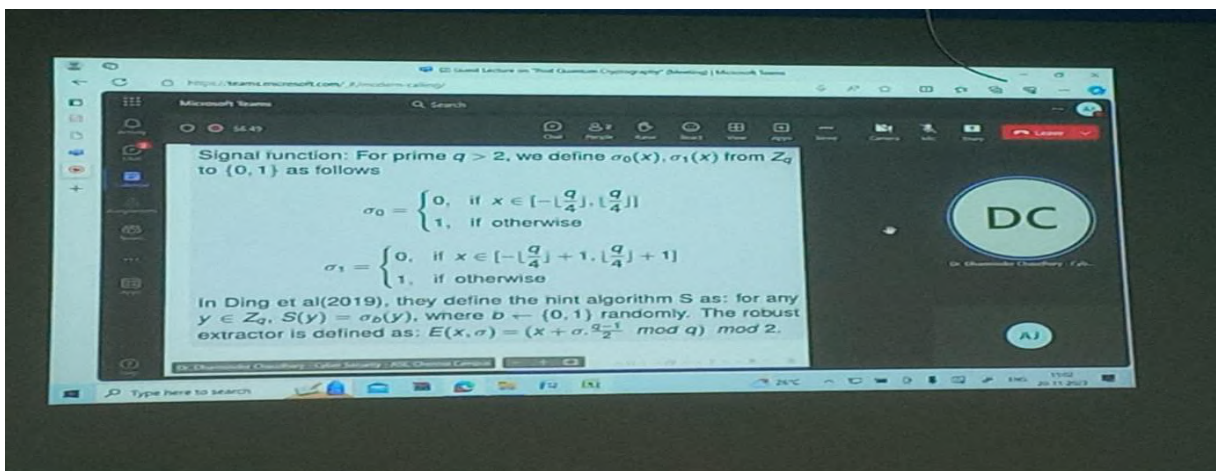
Guest Lecture on "Post Quantum Cryptography" (Meeting) | Microsoft Teams

https://teams.microsoft.com/_#/modern-calling/

Microsoft Teams

Search

54:49

Chat People Raise React View Apps More Camera Mic Share Leave

Signal function: For prime $q > 2$, we define $\sigma_0(x), \sigma_1(x)$ from $Z_q$ to $\{0, 1\}$ as follows

$\sigma_0 = \begin{cases} 0, & \text{if } x \in [-\lfloor\frac{q}{4}\rfloor, \lfloor\frac{q}{4}\rfloor] \\ 1, & \text{if otherwise} \end{cases}$

$\sigma_1 = \begin{cases} 0, & \text{if } x \in [-\lfloor\frac{q}{4}\rfloor + 1, \lfloor\frac{q}{4}\rfloor + 1] \\ 1, & \text{if otherwise} \end{cases}$

In Ding et al(2019), they define the hint algorithm S as: for any $y \in Z_q$, $S(y) = \sigma_b(y)$, where $b \leftarrow \{0, 1\}$ randomly. The robust extractor is defined as: $E(x, \sigma) = (x + \sigma.\frac{q-1}{2} \mod q) \mod 2$.

DC

Dr. Dhananjay Chaudhary - Cyb...

AJ

Dr. Dhananjay Chaudhary - Cyber Security - ASC Chennai Campus

Type here to search

26°C ENG 15:02 20-11-2023